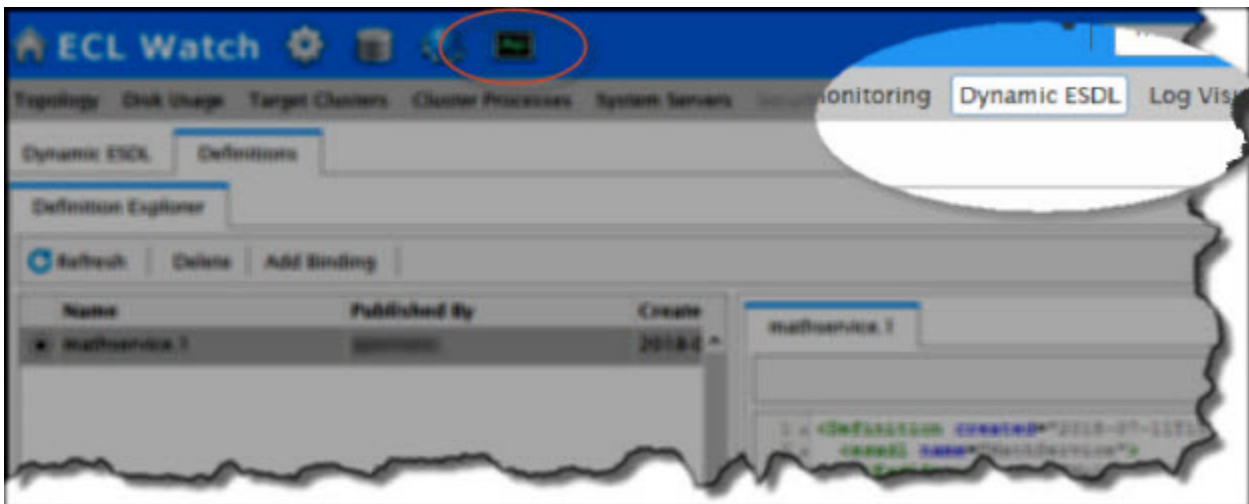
ECL Watch

Topology Disk Usage Target Clusters Cluster Processes System Servers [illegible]onitoring Dynamic ESDL Log Vis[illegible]

Dynamic ESDL Definitions

Definition Explorer

Refresh Delete Add Binding

| Name | Published By | Create |
|---|---|---|
| mathservice.1 | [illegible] | 2018-0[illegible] |

mathservice.1

1 <Definition created="2018-07-11T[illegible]
2 <esxdl name="MathService">